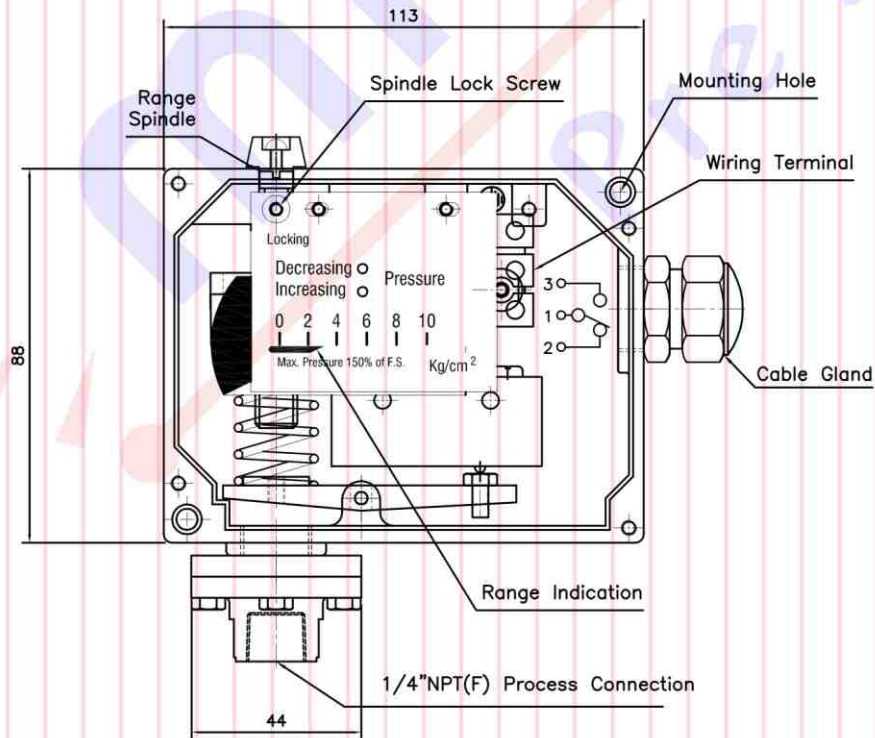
113

Range Spindle

Spindle Lock Screw

Mounting Hole

Wiring Terminal

Locking

Decreasing
Increasing

Pressure

3
1
2

0 2 4 6 8 10

Max. Pressure 150% of F.S.

Kg/cm$^2$

88

Cable Gland

Range Indication

1/4"NPT(F) Process Connection

44